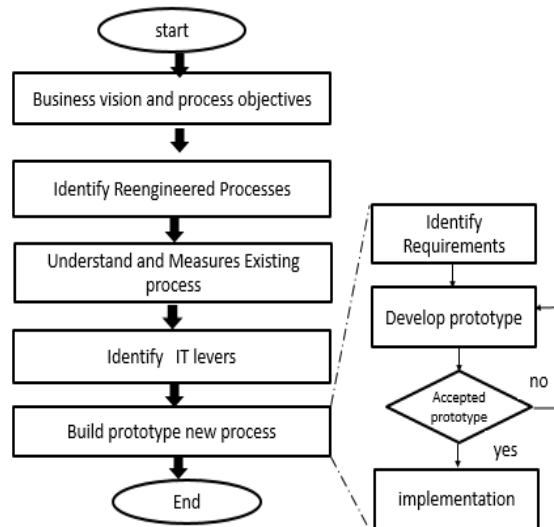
start

Business vision and process objectives

Identify Reengineered Processes

Understand and Measures Existing process

Identify IT levers

Build prototype new process

End

Identify Requirements

Develop prototype

Accepted prototype

no

yes

implementation